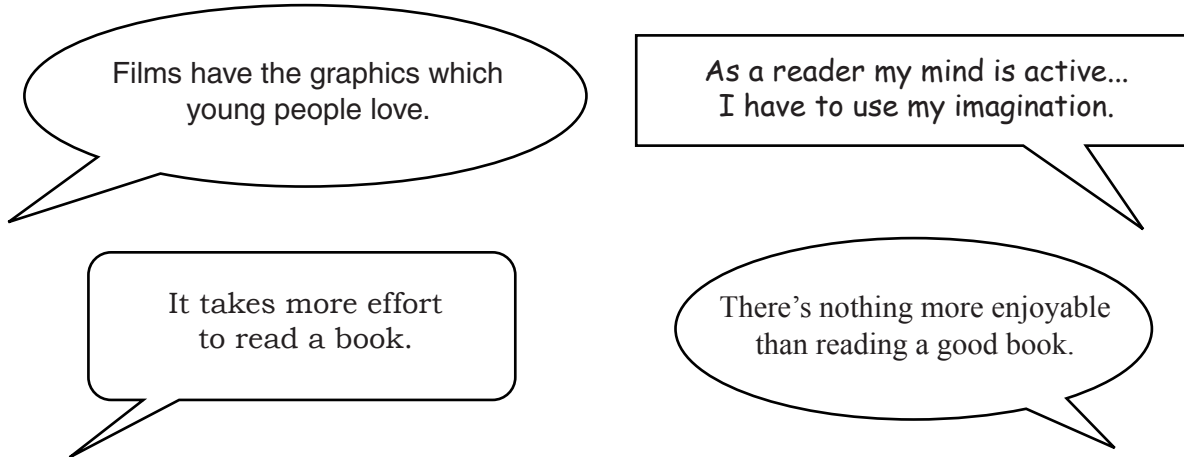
Films have the graphics which young people love.

As a reader my mind is active... I have to use my imagination.

It takes more effort to read a book.

There's nothing more enjoyable than reading a good book.